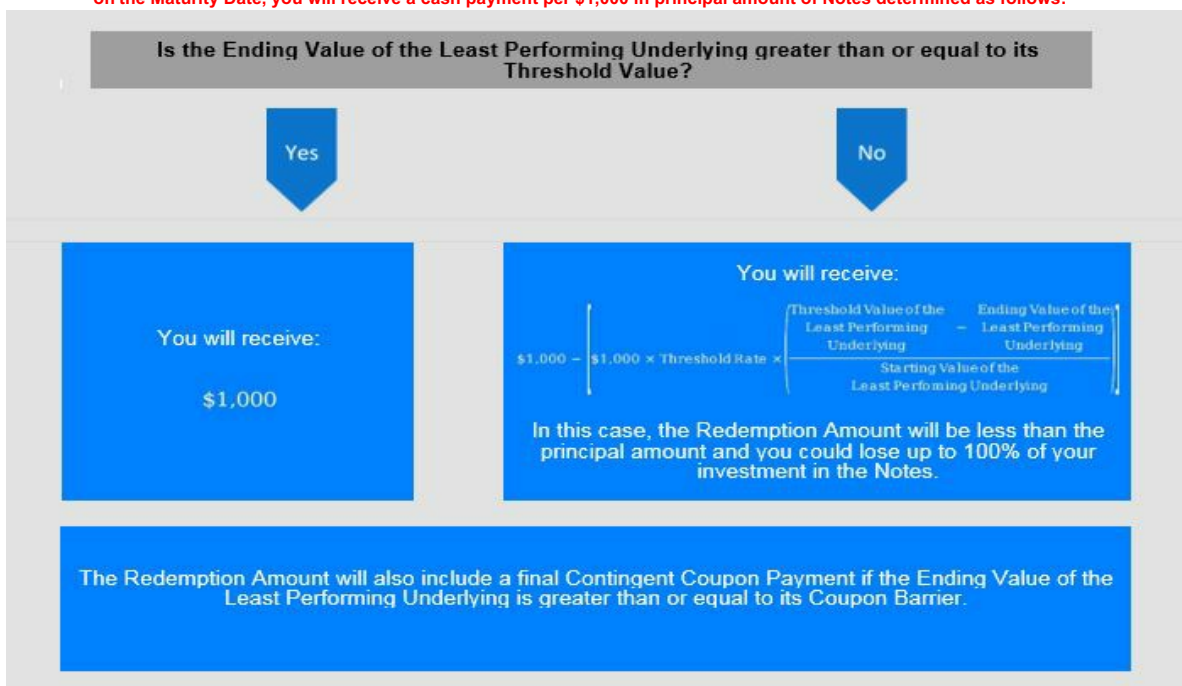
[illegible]

Is the Ending Value of the Least Performing Underlying greater than or equal to its Threshold Value?

Yes

No

You will receive:

$1,000

You will receive:

$\$1,000 - \left[\$1,000 \times \text{Threshold Rate} \times \left(\frac{\text{Threshold Value of the Least Performing Underlying} - \text{Ending Value of the Least Performing Underlying}}{\text{Starting Value of the Least Perfoming Underlying}}\right)\right]$

In this case, the Redemption Amount will be less than the principal amount and you could lose up to 100% of your investment in the Notes.

The Redemption Amount will also include a final Contingent Coupon Payment if the Ending Value of the Least Performing Underlying is greater than or equal to its Coupon Barrier.